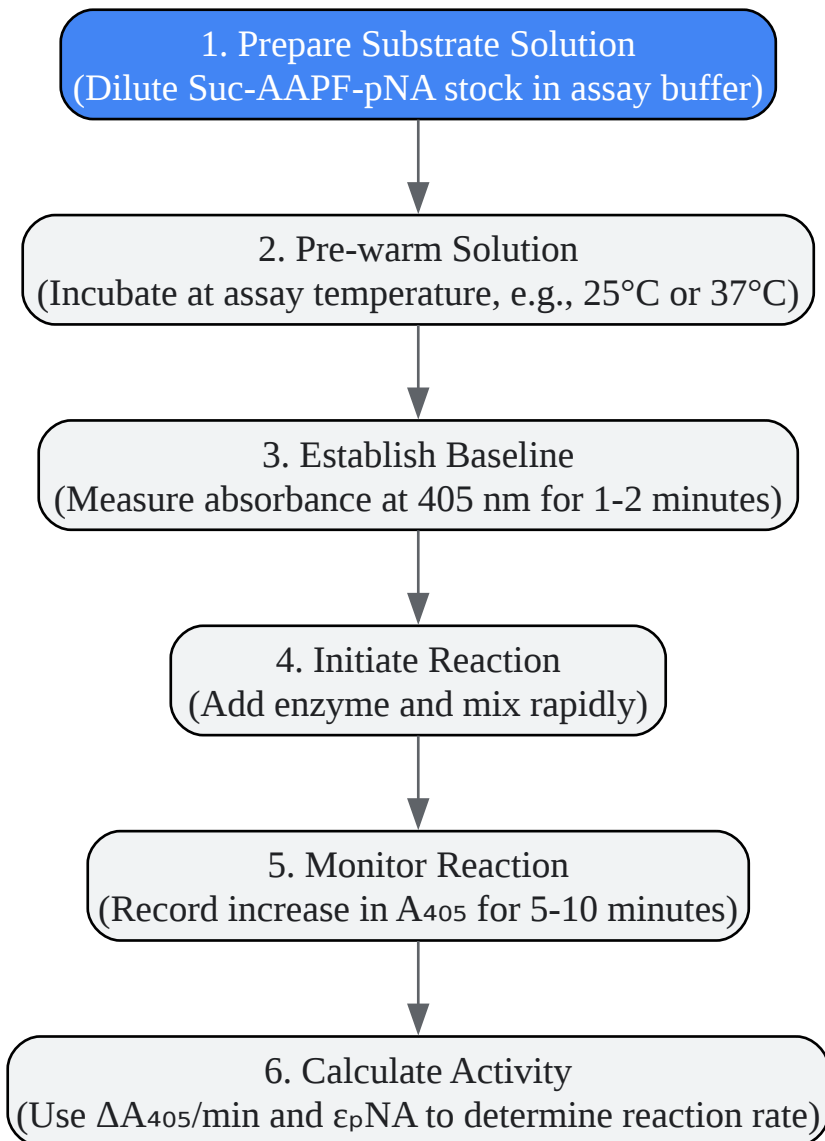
1. Prepare Substrate Solution
(Dilute Suc-AAPF-pNA stock in assay buffer)

2. Pre-warm Solution
(Incubate at assay temperature, e.g., 25°C or 37°C)

3. Establish Baseline
(Measure absorbance at 405 nm for 1-2 minutes)

4. Initiate Reaction
(Add enzyme and mix rapidly)

5. Monitor Reaction
(Record increase in $A_{405}$ for 5-10 minutes)

6. Calculate Activity
(Use $\Delta A_{405}$/min and $\varepsilon_{pNA}$ to determine reaction rate)